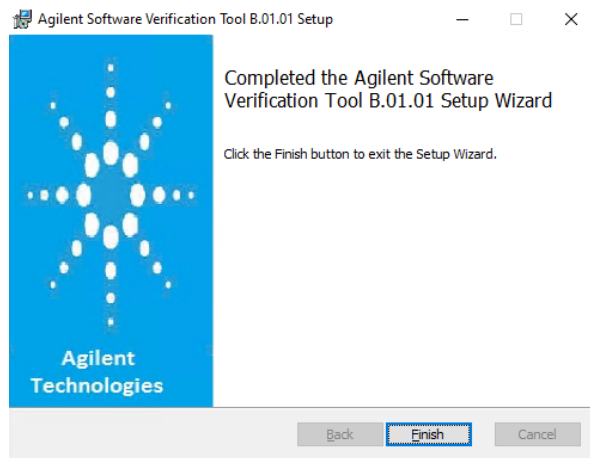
Agilent Software Verification Tool B.01.01 Setup

Agilent Technologies

Completed the Agilent Software Verification Tool B.01.01 Setup Wizard

Click the Finish button to exit the Setup Wizard.

Back Finish Cancel